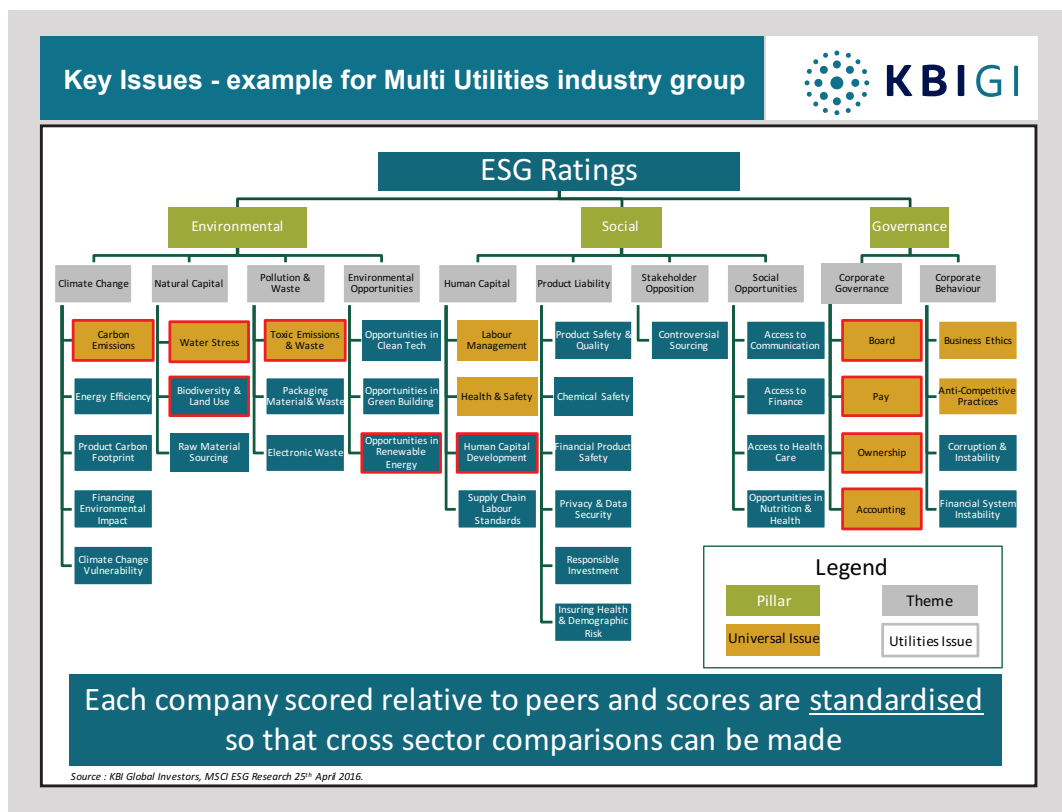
Key Issues - example for Multi Utilities industry group

KBIGI

ESG Ratings

Environmental

Social

Governance

Climate Change

Natural Capital

Pollution & Waste

Environmental Opportunities

Human Capital

Product Liability

Stakeholder Opposition

Social Opportunities

Corporate Governance

Corporate Behaviour

Carbon Emissions

Energy Efficiency

Product Carbon Footprint

Financing Environmental Impact

Climate Change Vulnerability

Water Stress

Biodiversity & Land Use

Raw Material Sourcing

Toxic Emissions & Waste

Packaging Material& Waste

Electronic Waste

Opportunities in Clean Tech

Opportunities in Green Building

Opportunities in Renewable Energy

Labour Management

Health & Safety

Human Capital Development

Supply Chain Labour Standards

Product Safety & Quality

Chemical Safety

Financial Product Safety

Privacy & Data Security

Responsible Investment

Insuring Health & Demographic Risk

Controversial Sourcing

Access to Communication

Access to Finance

Access to Health Care

Opportunities in Nutrition & Health

Board

Pay

Ownership

Accounting

Business Ethics

Anti-Competitive Practices

Corruption & Instability

Financial System Instability

Legend

Pillar

Theme

Universal Issue

Utilities Issue

Each company scored relative to peers and scores are standardised so that cross sector comparisons can be made

Source : KBI Global Investors, MSCI ESG Research 25th April 2016.